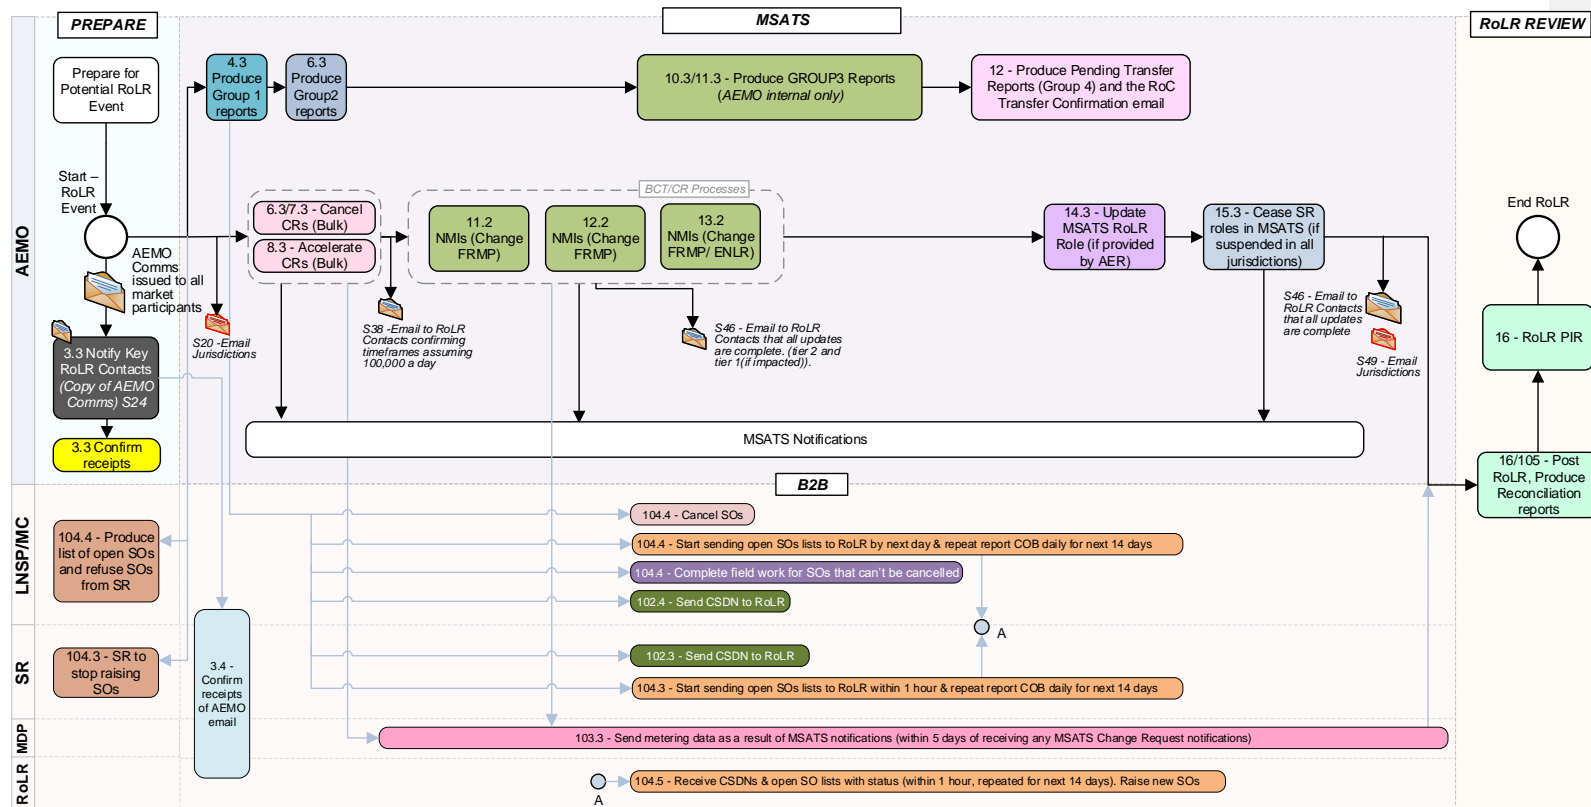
PREPARE

MSATS

RoLR REVIEW

AEMO

Prepare for Potential RoLR Event

Start – RoLR Event

AEMO Comms issued to all market participants

3.3 Notify Key RoLR Contacts (Copy of AEMO Comms) S24

3.3 Confirm receipts

4.3 Produce Group 1 reports

6.3 Produce Group2 reports

10.3/11.3 - Produce GROUP3 Reports (AEMO internal only)

12 - Produce Pending Transfer Reports (Group 4) and the RoC Transfer Confirmation email

6.3/7.3 - Cancel CRs (Bulk)

8.3 - Accelerate CRs (Bulk)

S20 -Email Jurisdictions

BCT/CR Processes

11.2 NMIs (Change FRMP)

12.2 NMIs (Change FRMP)

13.2 NMIs (Change FRMP/ ENLR)

S38 -Email to RoLR Contacts confirming timeframes assuming 100,000 a day

S46 - Email to RoLR Contacts that all updates are complete. (tier 2 and tier 1(if impacted)).

14.3 - Update MSATS RoLR Role (if provided by AER)

15.3 - Cease SR roles in MSATS (if suspended in all jurisdictions)

S46 - Email to RoLR Contacts that all updates are complete

S49 - Email Jurisdictions

End RoLR

16 - RoLR PIR

16/105 - Post RoLR, Produce Reconciliation reports

MSATS Notifications

B2B

LNSP/MC

104.4 - Produce list of open SOs and refuse SOs from SR

104.4 - Cancel SOs

104.4 - Start sending open SOs lists to RoLR by next day & repeat report COB daily for next 14 days

104.4 - Complete field work for SOs that can't be cancelled

102.4 - Send CSDN to RoLR

A

SR

104.3 - SR to stop raising SOs

3.4 - Confirm receipts of AEMO email

102.3 - Send CSDN to RoLR

104.3 - Start sending open SOs lists to RoLR within 1 hour & repeat report COB daily for next 14 days

MDP

103.3 - Send metering data as a result of MSATS notifications (within 5 days of receiving any MSATS Change Request notifications)

RoLR

104.5 - Receive CSDNs & open SO lists with status (within 1 hour, repeated for next 14 days). Raise new SOs

A